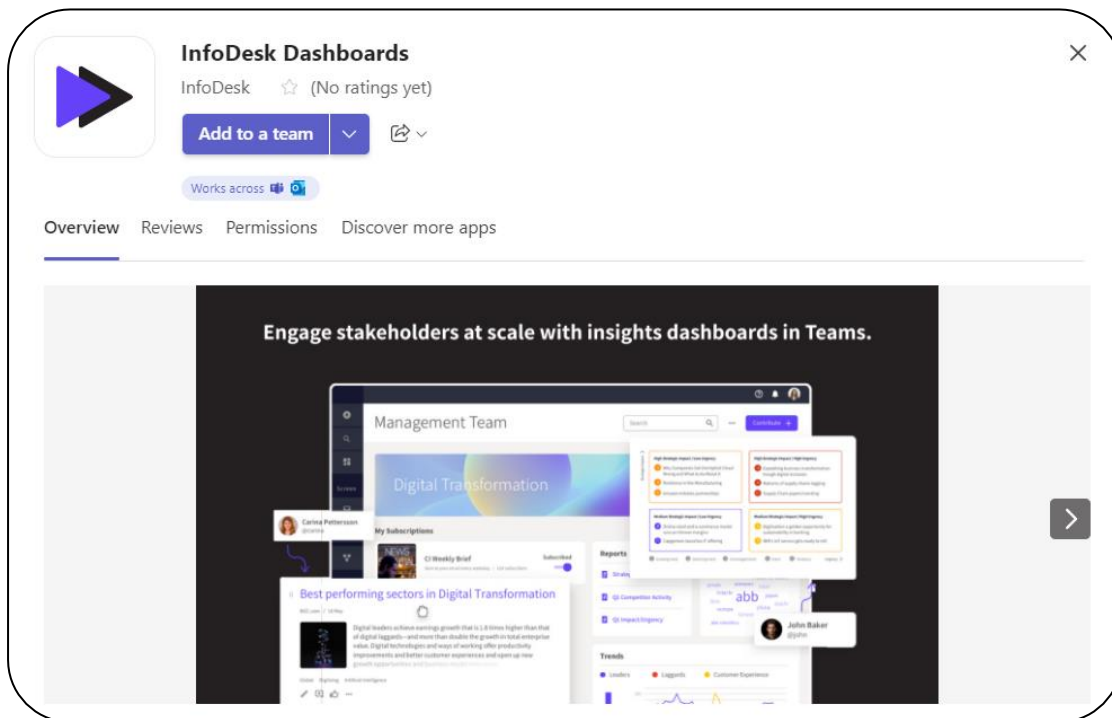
InfoDesk Dashboards

InfoDesk (No ratings yet)

Add to a team

Works across

Overview Reviews Permissions Discover more apps

Engage stakeholders at scale with insights dashboards in Teams.

Management Team

Search

Contribute +

Digital Transformation

My Subscriptions

CI Weekly Brief

Subscribed

Reports

QI Competitor Activity

QI Impact/Urgency

Carina Pettersson
@carina

Best performing sectors in Digital Transformation

Digital leaders achieve earnings growth that is 1.8 times higher than that of digital laggards—and more than double the growth in total enterprise value. Digital technologies and ways of working offer productivity improvements and better customer experiences and open up new

abb

John Baker
@john

Trends

Leaders Laggards Customer Experience

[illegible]